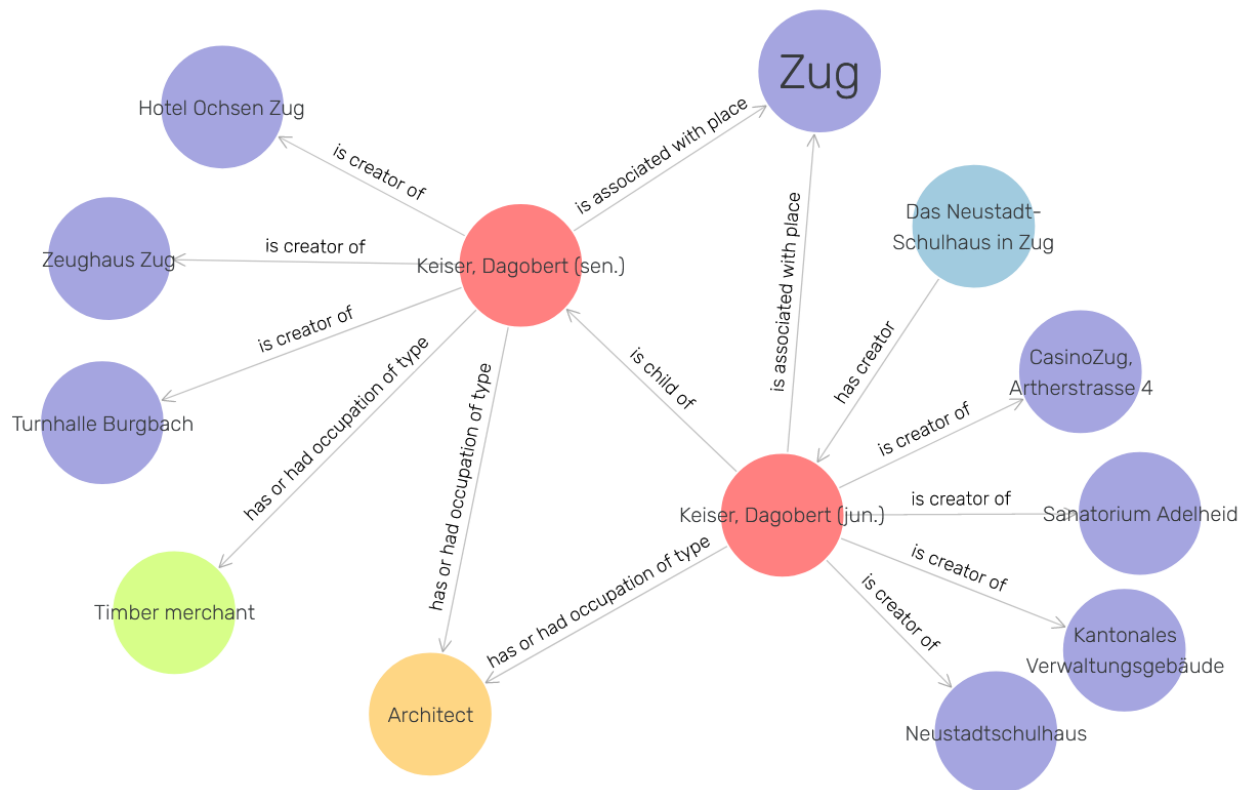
Hotel Ochsen Zug

is creator of

Zug

is associated with place

Zeughaus Zug

is creator of

Keiser, Dagobert (sen.)

is associated with place

Das Neustadt-Schulhaus in Zug

is creator of

Turnhalle Burgbach

has or had occupation of type

has or had occupation of type

is child of

has creator

CasinoZug, Artherstrasse 4

is creator of

is creator of

Keiser, Dagobert (jun.)

Sanatorium Adelheid

Timber merchant

has or had occupation of type

is creator of

is creator of

Kantonales Verwaltungsgebäude

Architect

Neustadtschulhaus